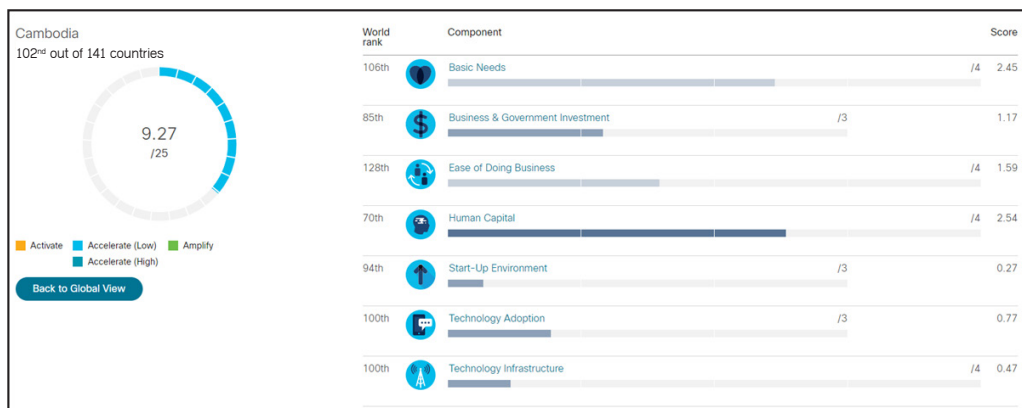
Cambodia
102$^{nd}$ out of 141 countries

9.27
/25

Activate Accelerate (Low) Amplify
Accelerate (High)

Back to Global View

| World rank | Component | | Score |
|---|---|---|---|
| 106th | Basic Needs | /4 | 2.45 |
| 85th | Business & Government Investment | /3 | 1.17 |
| 128th | Ease of Doing Business | /4 | 1.59 |
| 70th | Human Capital | /4 | 2.54 |
| 94th | Start-Up Environment | /3 | 0.27 |
| 100th | Technology Adoption | /3 | 0.77 |
| 100th | Technology Infrastructure | /4 | 0.47 |